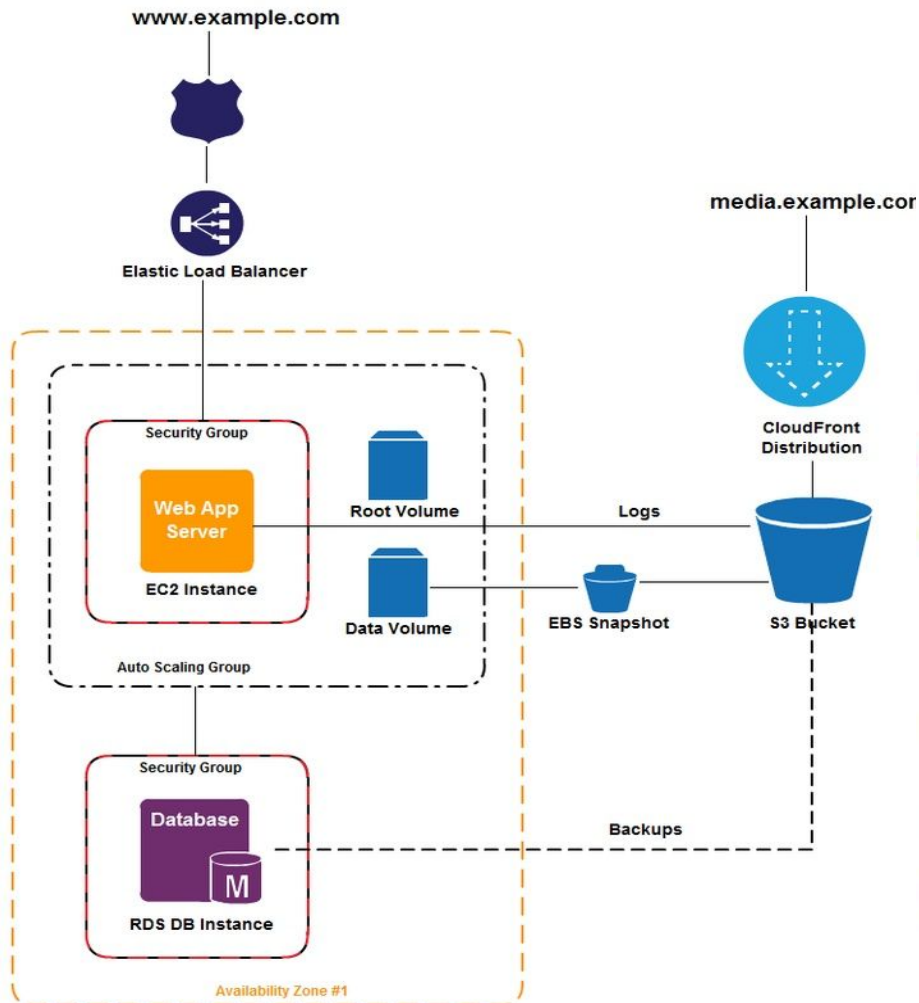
www.example.com

Elastic Load Balancer

media.example.cor

CloudFront Distribution

Security Group

Web App Server

EC2 Instance

Root Volume

Data Volume

Logs

EBS Snapshot

S3 Bucket

Auto Scaling Group

Security Group

Database

M

RDS DB Instance

Backups

Availability Zone #1